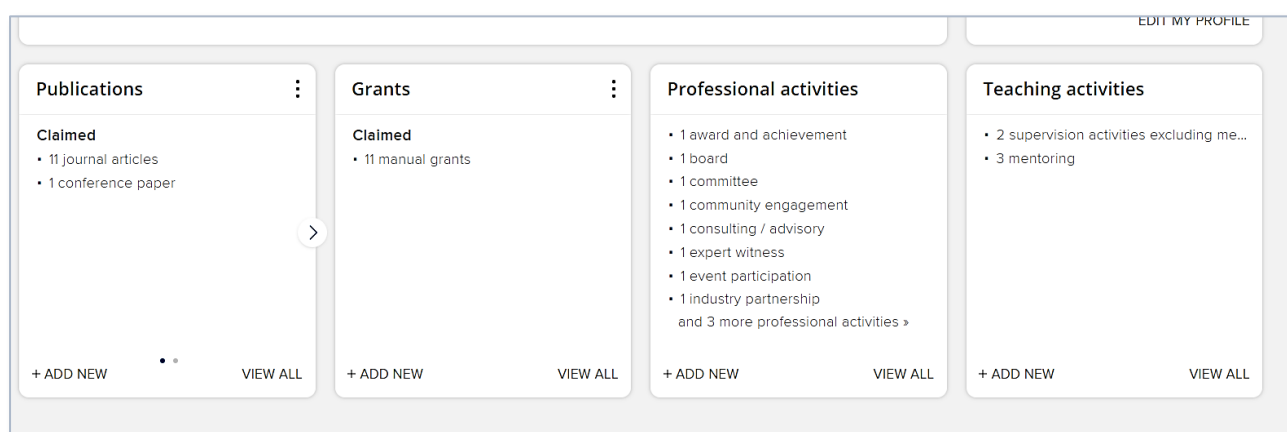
EDIT MY PROFILE

Publications

Claimed
• 11 journal articles
• 1 conference paper

+ ADD NEW
VIEW ALL

Grants

Claimed
• 11 manual grants

+ ADD NEW
VIEW ALL

Professional activities

• 1 award and achievement
• 1 board
• 1 committee
• 1 community engagement
• 1 consulting / advisory
• 1 expert witness
• 1 event participation
• 1 industry partnership
and 3 more professional activities »

+ ADD NEW
VIEW ALL

Teaching activities

• 2 supervision activities excluding me...
• 3 mentoring

+ ADD NEW
VIEW ALL